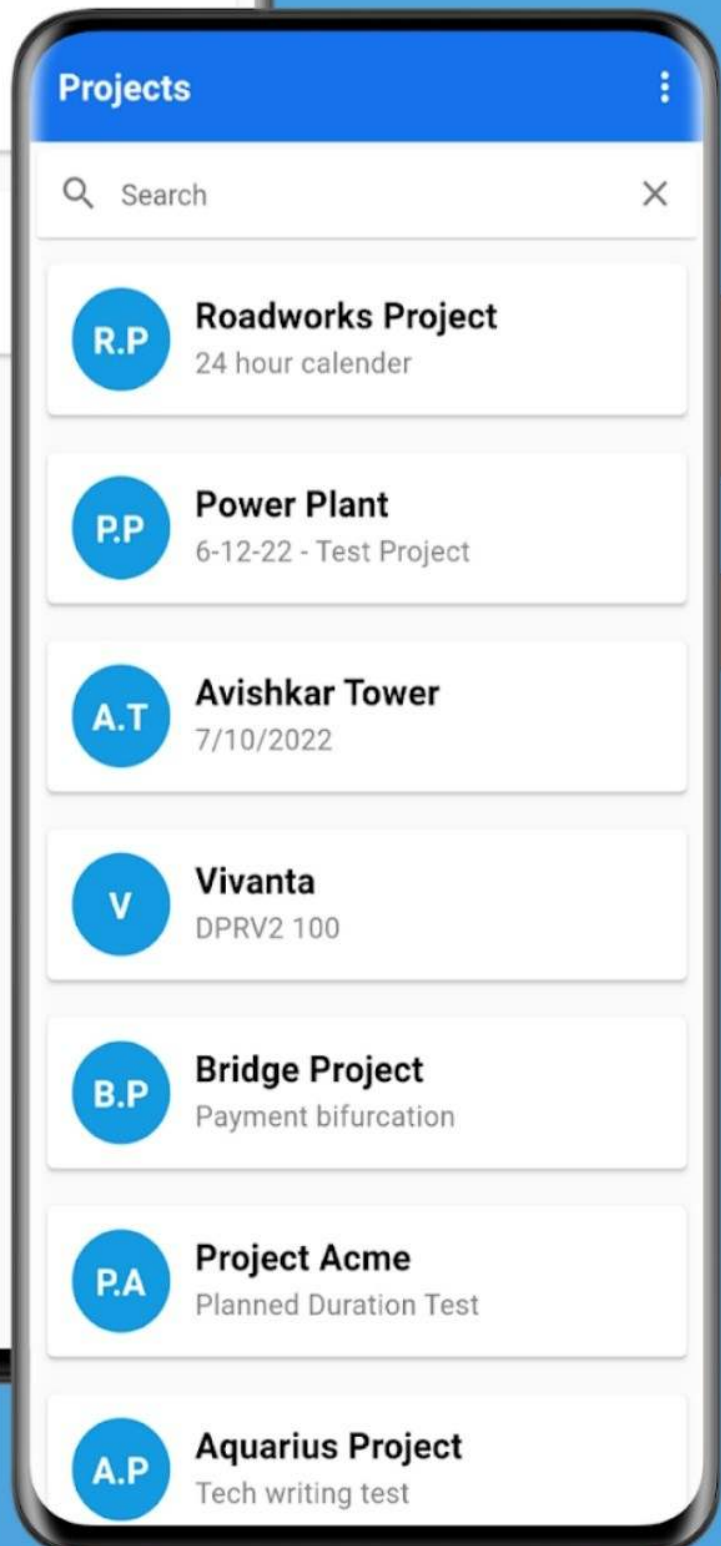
Projects

Search

R.P
Roadworks Project
24 hour calender

P.P
Power Plant
6-12-22 - Test Project

A.T
Avishkar Tower
7/10/2022

V
Vivanta
DPRV2 100

B.P
Bridge Project
Payment bifurcation

P.A
Project Acme
Planned Duration Test

A.P
Aquarius Project
Tech writing test